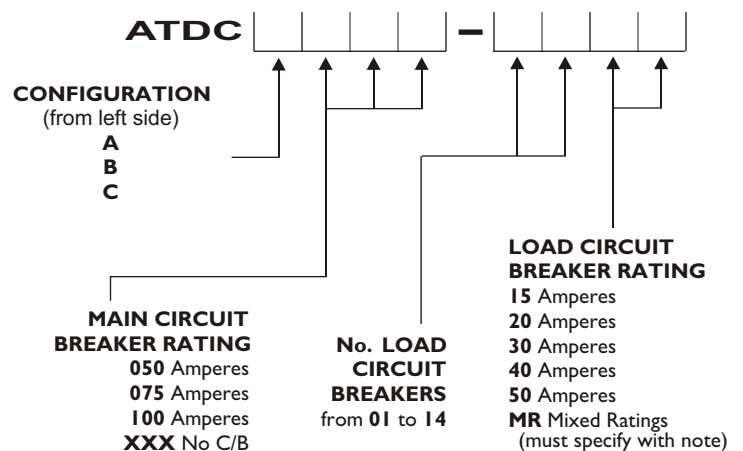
ATDC – 

CONFIGURATION
(from left side)
A
B
C

MAIN CIRCUIT BREAKER RATING
050 Amperes
075 Amperes
100 Amperes
XXX No C/B

No. LOAD CIRCUIT BREAKERS
from 01 to 14

LOAD CIRCUIT BREAKER RATING
15 Amperes
20 Amperes
30 Amperes
40 Amperes
50 Amperes
MR Mixed Ratings
(must specify with note)